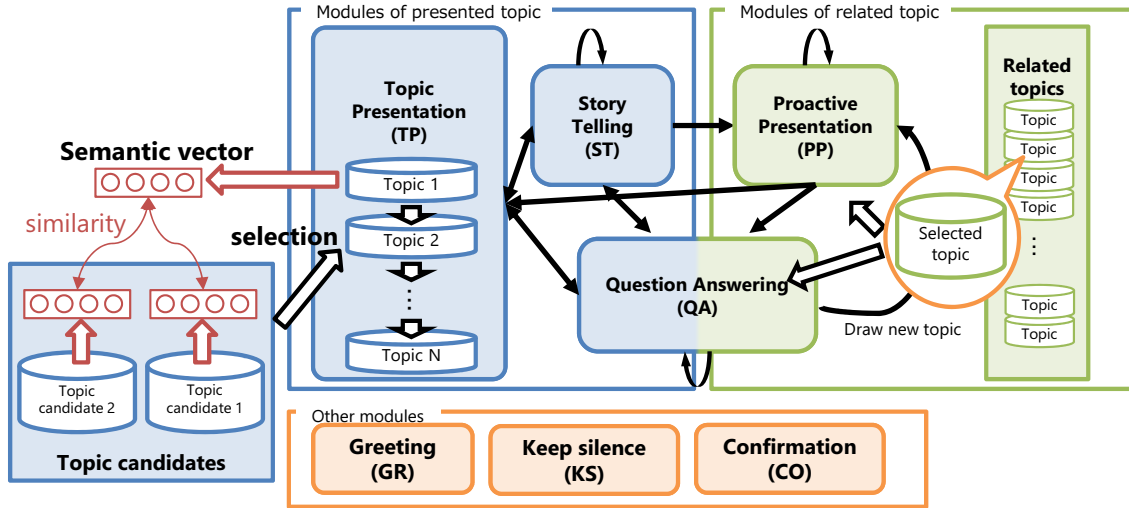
Modules of presented topic

Modules of related topic

Topic Presentation (TP)

Topic 1

Topic 2

⋮

Topic N

Story Telling (ST)

Proactive Presentation (PP)

Related topics

Topic

Topic

Topic

Topic

⋮

Topic

Topic

Semantic vector

similarity

selection

Selected topic

Question Answering (QA)

Draw new topic

Topic candidate 2

Topic candidate 1

Topic candidates

Other modules

Greeting (GR)

Keep silence (KS)

Confirmation (CO)